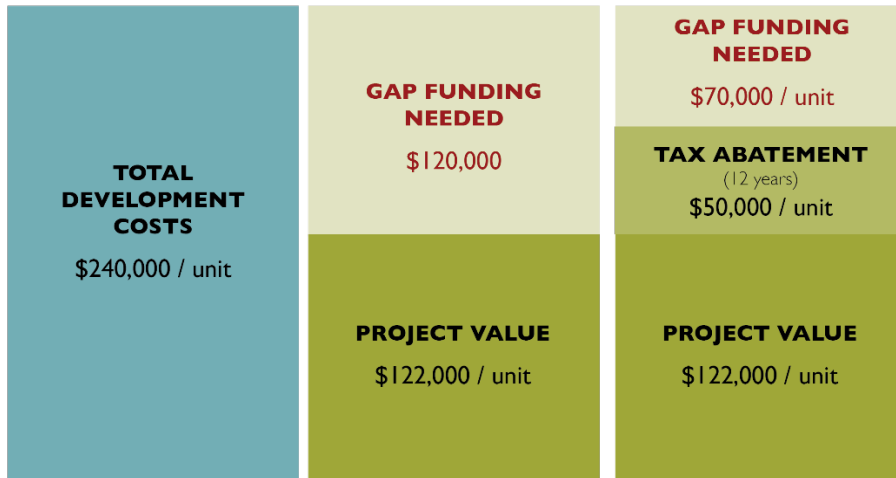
TOTAL DEVELOPMENT COSTS

$240,000 / unit

GAP FUNDING NEEDED

$120,000

PROJECT VALUE

$122,000 / unit

GAP FUNDING NEEDED

$70,000 / unit

TAX ABATEMENT

(12 years)

$50,000 / unit

PROJECT VALUE

$122,000 / unit